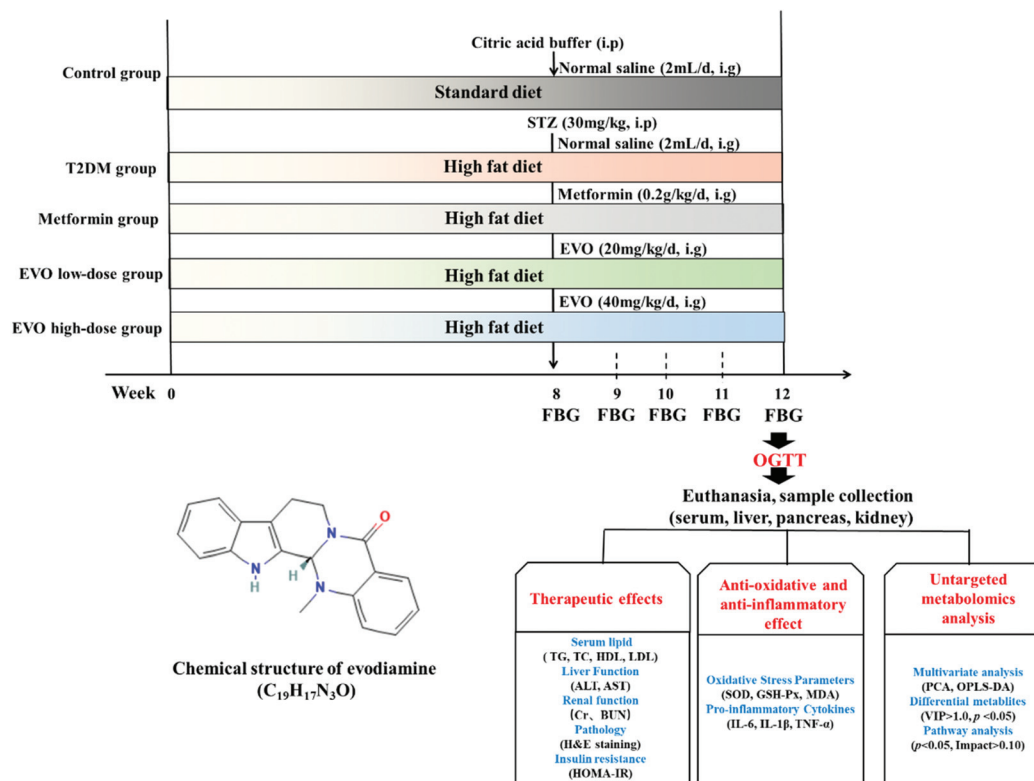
Citric acid buffer (i.p)
Control group
Normal saline (2mL/d, i.g)
Standard diet
STZ (30mg/kg, i.p)
Normal saline (2mL/d, i.g)
T2DM group
High fat diet
Metformin (0.2g/kg/d, i.g)
Metformin group
High fat diet
EVO (20mg/kg/d, i.g)
EVO low-dose group
High fat diet
EVO (40mg/kg/d, i.g)
EVO high-dose group
High fat diet

Week 0 8 9 10 11 12
FBG FBG FBG FBG FBG

OGTT
Euthanasia, sample collection
(serum, liver, pancreas, kidney)

N
H
H
N
O
N

Chemical structure of evodiamine
($C_{19}H_{17}N_3O$)

Therapeutic effects
Serum lipid
( TG, TC, HDL, LDL)
Liver Function
(ALT, AST)
Renal function
(Cr、BUN)
Pathology
(H&E staining)
Insulin resistance
(HOMA-IR)

Anti-oxidative and anti-inflammatory effect
Oxidative Stress Parameters
(SOD, GSH-Px, MDA)
Pro-inflammatory Cytokines
(IL-6, IL-1β, TNF-α)

Untargeted metabolomics analysis
Multivariate analysis
(PCA, OPLS-DA)
Differential metablites
(VIP>1.0, $p$ <0.05)
Pathway analysis
($p$<0.05, Impact>0.10)